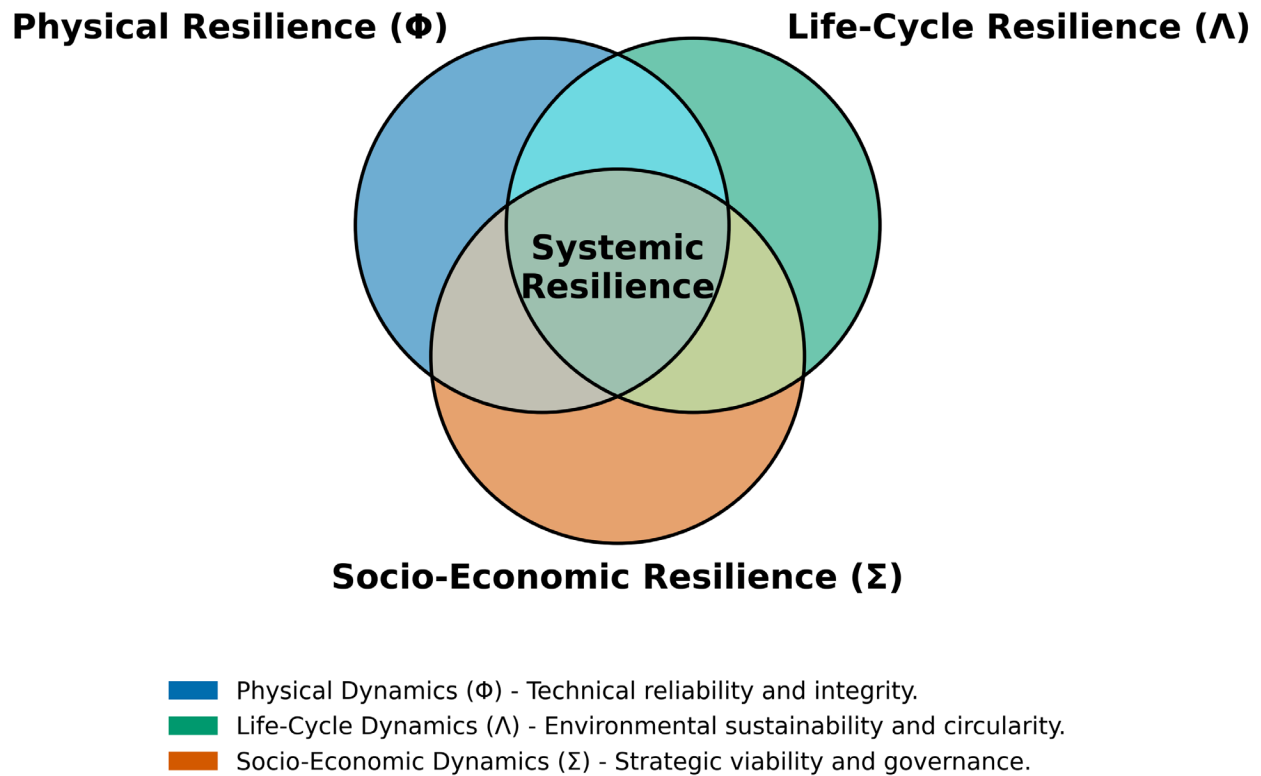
Physical Resilience (Φ)

Life-Cycle Resilience (Λ)

Systemic Resilience

Socio-Economic Resilience (Σ)

Physical Dynamics (Φ) - Technical reliability and integrity.
Life-Cycle Dynamics (Λ) - Environmental sustainability and circularity.
Socio-Economic Dynamics (Σ) - Strategic viability and governance.